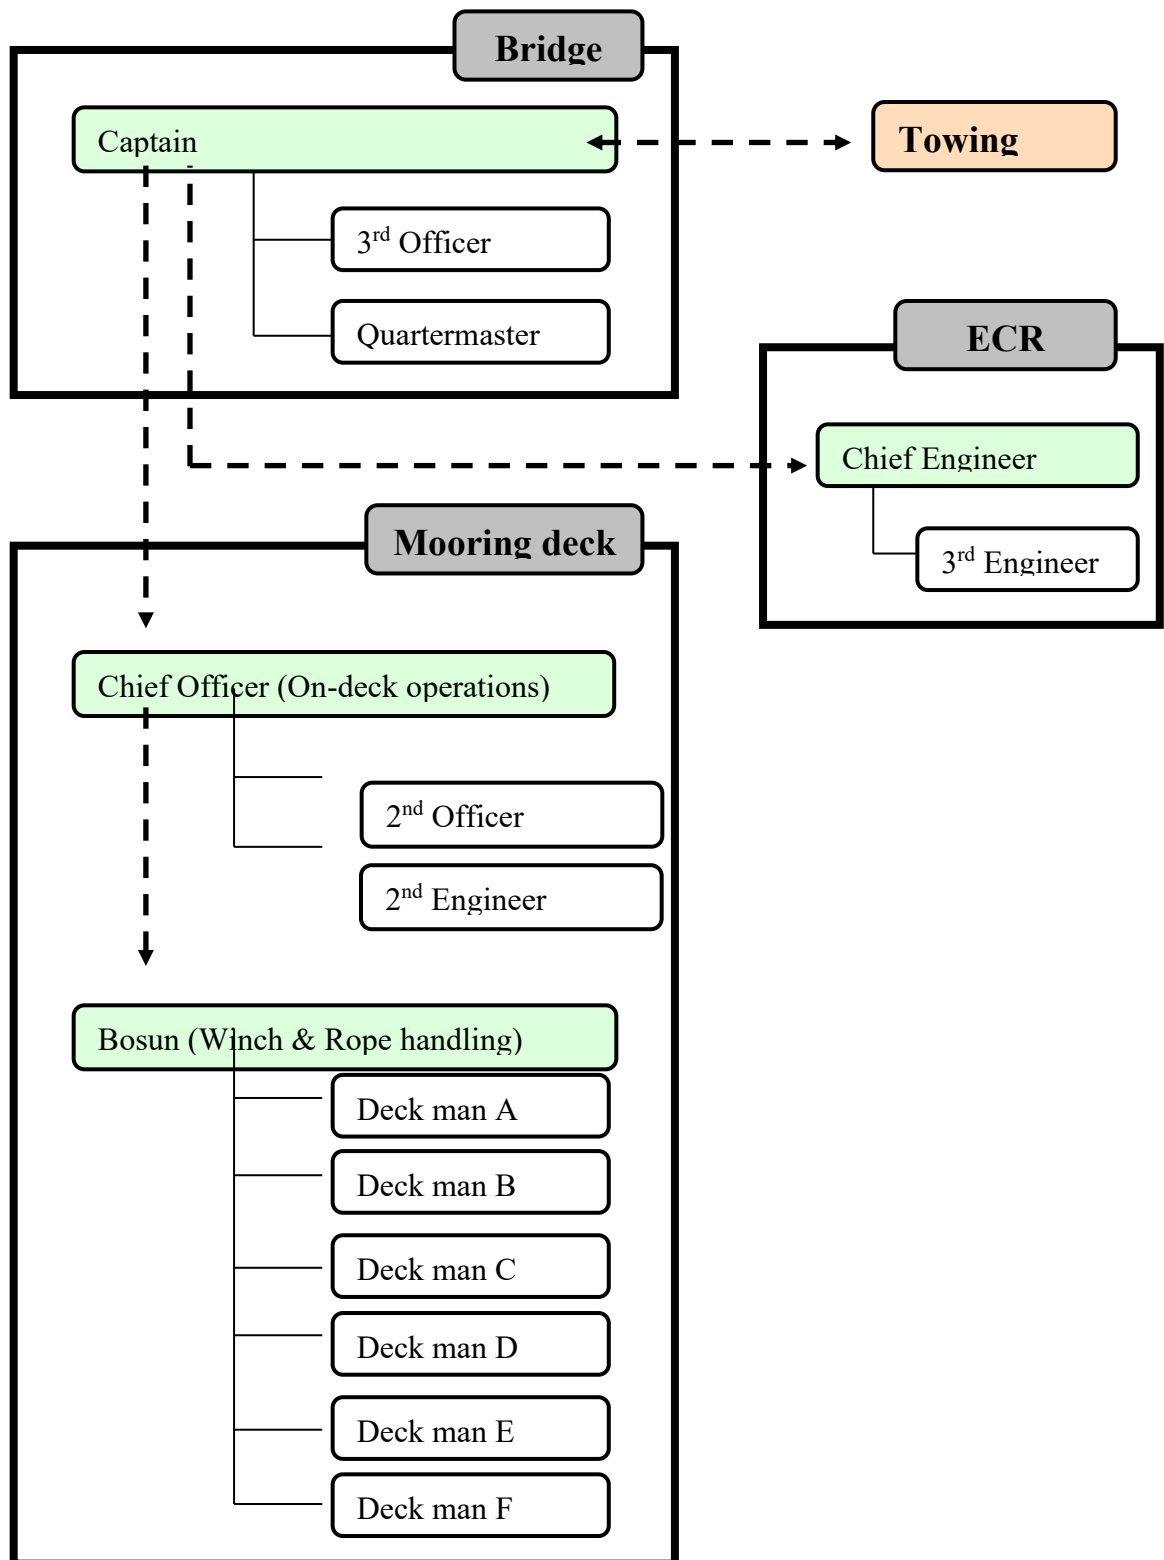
Bridge

Captain

Towing

3$^{rd}$ Officer

Quartermaster

ECR

Chief Engineer

3$^{rd}$ Engineer

Mooring deck

Chief Officer (On-deck operations)

2$^{nd}$ Officer

2$^{nd}$ Engineer

Bosun (Winch & Rope handling)

Deck man A

Deck man B

Deck man C

Deck man D

Deck man E

Deck man F